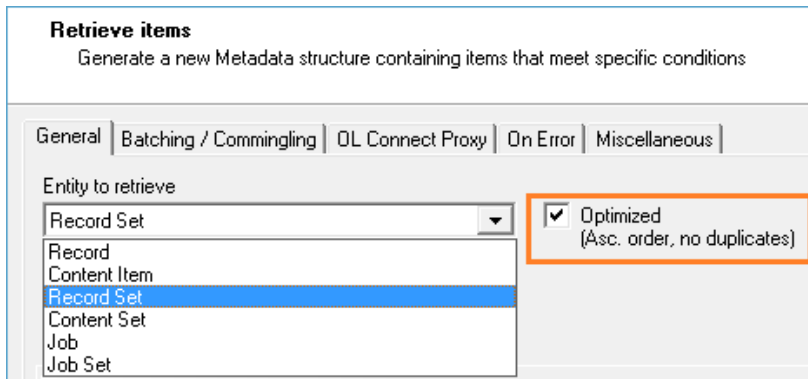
Retrieve items
Generate a new Metadata structure containing items that meet specific conditions

General | Batching / Commingling | OL Connect Proxy | On Error | Miscellaneous

Entity to retrieve

Record Set

Record
Content Item
Record Set
Content Set
Job
Job Set

Optimized
(Asc. order, no duplicates)